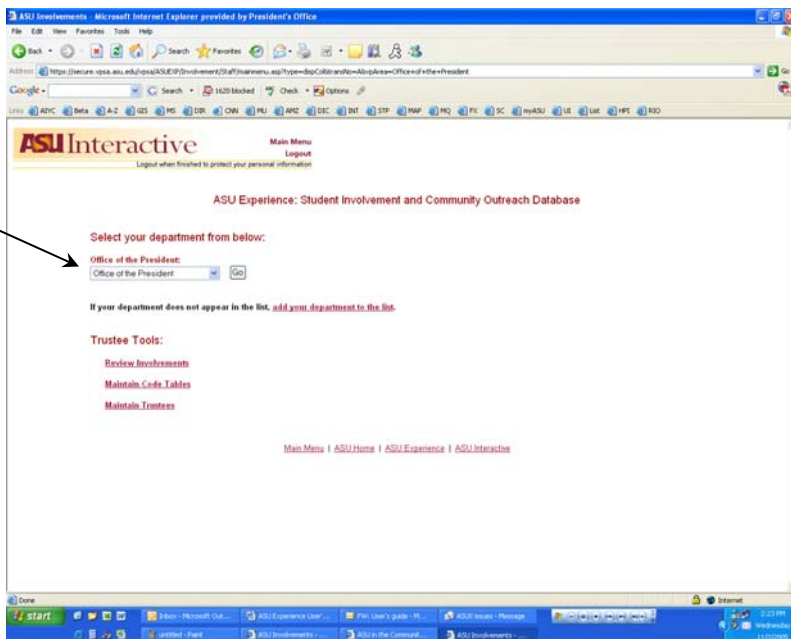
ASU Involvements - Microsoft Internet Explorer provided by President's Office
File Edit View Favorites Tools Help
Back Search Favorites
Address https://secure.vpsa.asu.edu/vpsa/ASUEIP/Involvement/Staff/mainmenu.asp?type=depColl&transNo=Ab&vpArea=Office+of+the+President
Google Search 1620 blocked Check Options
Links ADYC Beta A-Z GIS MS DIR CNN MU AMZ DIC INT STP MAP MQ FX SC myASU UI List HPI RIO

ASU Interactive
Main Menu
Logout
Logout when finished to protect your personal information

ASU Experience: Student Involvement and Community Outreach Database

Select your department from below:

Office of the President:
Office of the President
Go

If your department does not appear in the list, add your department to the list.

Trustee Tools:

Review Involvements

Maintain Code Tables

Maintain Trustees

Main Menu | ASU Home | ASU Experience | ASU Interactive

Done
Internet
start
Inbox - Microsoft Out...
ASU Experience User'...
FW: User's guide - M...
ASUE issues - Message
untitled - Paint
ASU Involvements - ...
ASU in the Communit...
ASU Involvements - ...
2:23 PM
Wednesday
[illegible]